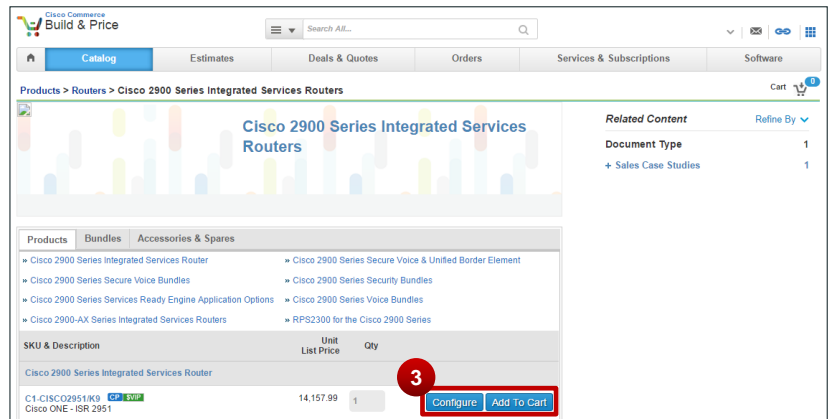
Cisco Commerce
Build & Price

Search All...

Catalog | Estimates | Deals & Quotes | Orders | Services & Subscriptions | Software

Products > Routers > Cisco 2900 Series Integrated Services Routers

Cart 0

Cisco 2900 Series Integrated Services Routers

Related Content
Refine By

Document Type 1
+ Sales Case Studies 1

Products | Bundles | Accessories & Spares

» Cisco 2900 Series Integrated Services Router
» Cisco 2900 Series Secure Voice & Unified Border Element
» Cisco 2900 Series Secure Voice Bundles
» Cisco 2900 Series Security Bundles
» Cisco 2900 Series Services Ready Engine Application Options
» Cisco 2900 Series Voice Bundles
» Cisco 2900-AX Series Integrated Services Routers
» RPS2300 for the Cisco 2900 Series

| SKU & Description | Unit List Price | Qty |
|---|---|---|
| Cisco 2900 Series Integrated Services Router | | |
| C1-CISCO2951/K9 CP $VIP Cisco ONE - ISR 2951 | 14,157.99 | 1 |

3

Configure
Add To Cart